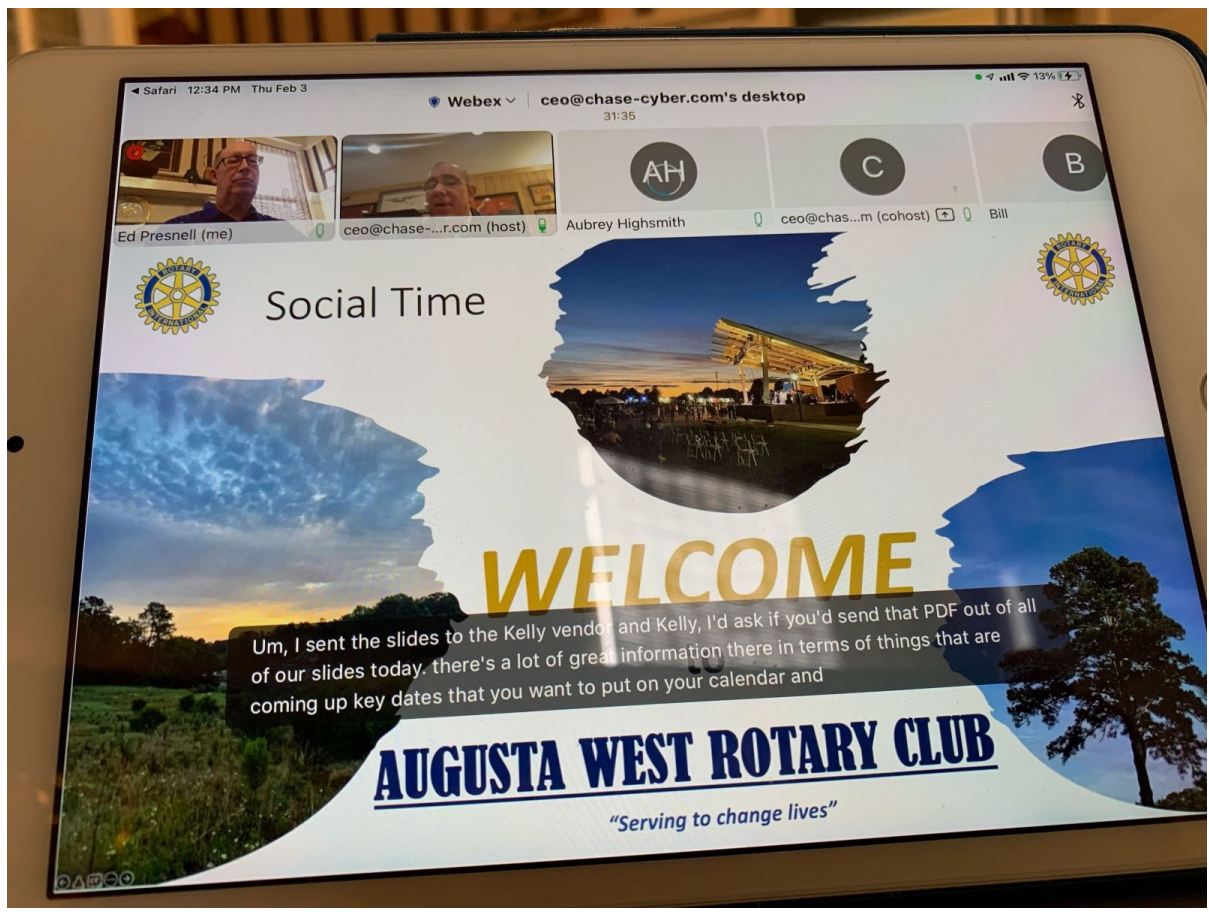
◂ Safari 12:34 PM Thu Feb 3

Webex ⌄ ceo@chase-cyber.com's desktop
31:35

13%

Ed Presnell (me)
ceo@chase-...r.com (host)
AH
Aubrey Highsmith
C
ceo@chas...m (cohost)
B
Bill

ROTARY INTERNATIONAL

Social Time

ROTARY INTERNATIONAL

WELCOME

Um, I sent the slides to the Kelly vendor and Kelly, I'd ask if you'd send that PDF out of all of our slides today. there's a lot of great information there in terms of things that are coming up key dates that you want to put on your calendar and

to

AUGUSTA WEST ROTARY CLUB

"Serving to change lives"